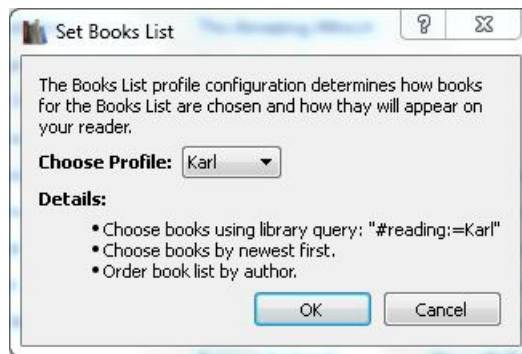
Set Books List

?

The Books List profile configuration determines how books for the Books List are chosen and how thay will appear on your reader.

Choose Profile: Karl

Details:

• Choose books using library query: "#reading:=Karl"
• Choose books by newest first.
• Order book list by author.

OK Cancel